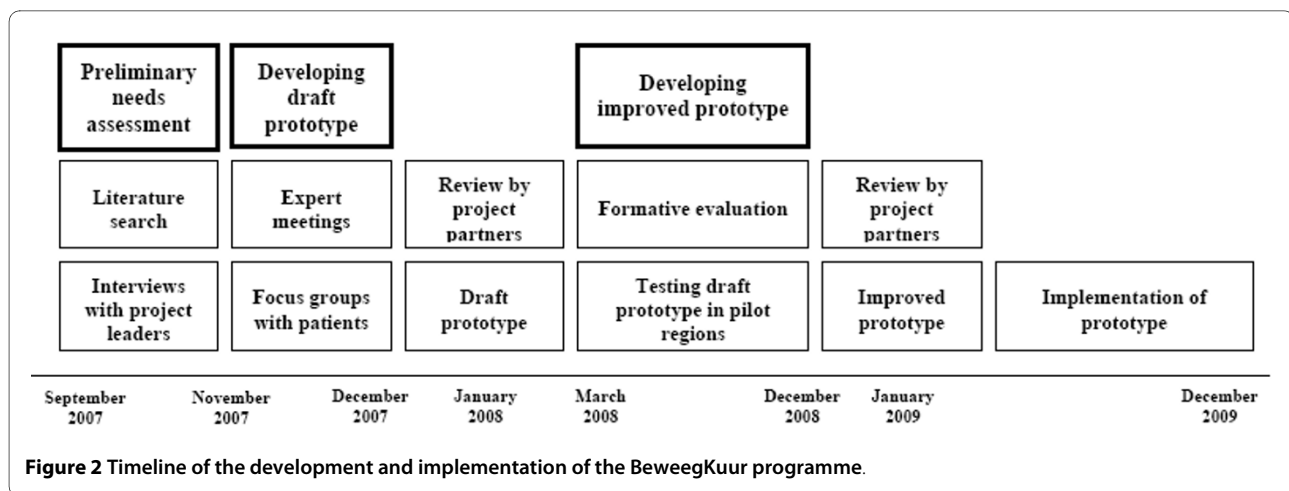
Preliminary needs assessment

Developing draft prototype

Developing improved prototype

Literature search

Expert meetings

Review by project partners

Formative evaluation

Review by project partners

Interviews with project leaders

Focus groups with patients

Draft prototype

Testing draft prototype in pilot regions

Improved prototype

Implementation of prototype

September 2007

November 2007

December 2007

January 2008

March 2008

December 2008

January 2009

December 2009

**Figure 2** Timeline of the development and implementation of the BeweegKuur programme.